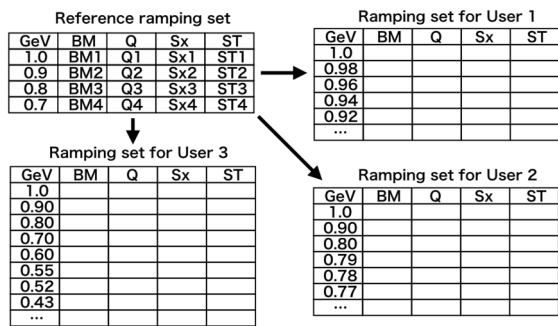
Reference ramping set

| GeV | BM | Q | Sx | ST |
|---|---|---|---|---|
| 1.0 | BM1 | Q1 | Sx1 | ST1 |
| 0.9 | BM2 | Q2 | Sx2 | ST2 |
| 0.8 | BM3 | Q3 | Sx3 | ST3 |
| 0.7 | BM4 | Q4 | Sx4 | ST4 |

Ramping set for User 1

| GeV | BM | Q | Sx | ST |
|---|---|---|---|---|
| 1.0 | | | | |
| 0.98 | | | | |
| 0.96 | | | | |
| 0.94 | | | | |
| 0.92 | | | | |
| ... | | | | |

Ramping set for User 3

| GeV | BM | Q | Sx | ST |
|---|---|---|---|---|
| 1.0 | | | | |
| 0.90 | | | | |
| 0.80 | | | | |
| 0.70 | | | | |
| 0.60 | | | | |
| 0.55 | | | | |
| 0.52 | | | | |
| 0.43 | | | | |
| ... | | | | |

Ramping set for User 2

| GeV | BM | Q | Sx | ST |
|---|---|---|---|---|
| 1.0 | | | | |
| 0.90 | | | | |
| 0.80 | | | | |
| 0.79 | | | | |
| 0.78 | | | | |
| 0.77 | | | | |
| ... | | | | |